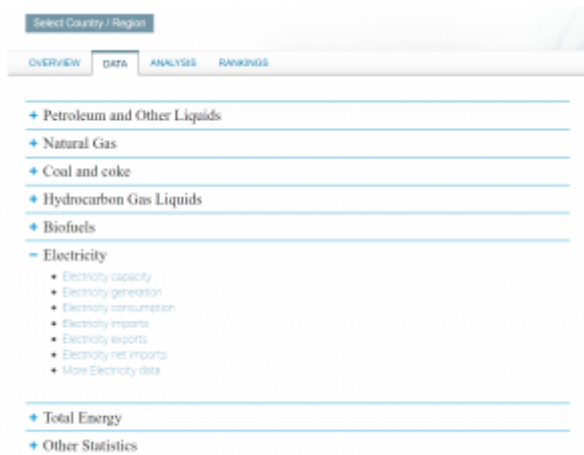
Select Country / Region

OVERVIEW DATA ANALYSIS RANKINGS

+ Petroleum and Other Liquids
+ Natural Gas
+ Coal and coke
+ Hydrocarbon Gas Liquids
+ Biofuels
− Electricity
• Electricity capacity
• Electricity generation
• Electricity consumption
• Electricity imports
• Electricity exports
• Electricity net imports
• More Electricity data
+ Total Energy
+ Other Statistics